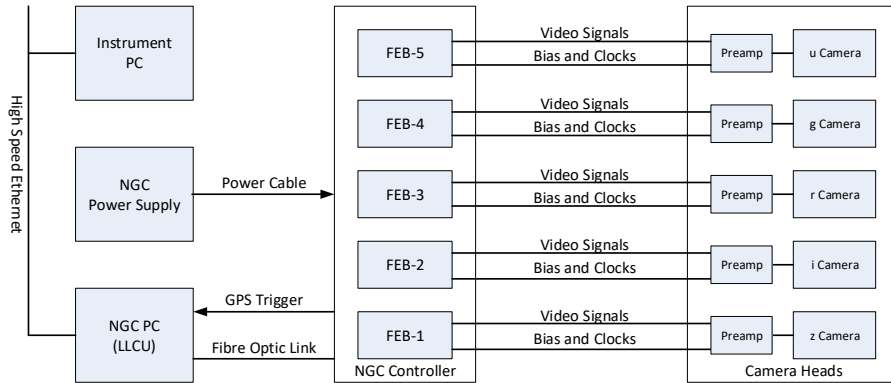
High Speed Ethernet

Instrument PC

NGC Power Supply

Power Cable

NGC PC (LLCU)

GPS Trigger

Fibre Optic Link

FEB-5

FEB-4

FEB-3

FEB-2

FEB-1

NGC Controller

Video Signals
Bias and Clocks

Video Signals
Bias and Clocks

Video Signals
Bias and Clocks

Video Signals
Bias and Clocks

Video Signals
Bias and Clocks

Preamp
u Camera

Preamp
g Camera

Preamp
r Camera

Preamp
i Camera

Preamp
z Camera

Camera Heads